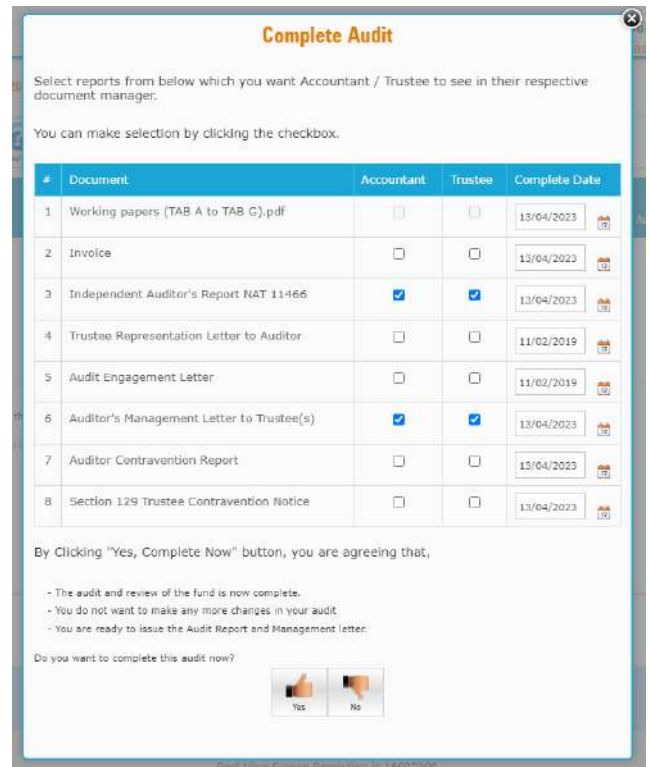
Complete Audit

Select reports from below which you want Accountant / Trustee to see in their respective document manager.

You can make selection by clicking the checkbox.

| # | Document | Accountant | Trustee | Complete Date |
|---|---|---|---|---|
| 1 | Working papers (TAB A to TAB G).pdf | ☐ | ☐ | 13/04/2023 |
| 2 | Invoice | ☐ | ☐ | 13/04/2023 |
| 3 | Independent Auditor's Report NAT 11466 | ☑ | ☑ | 13/04/2023 |
| 4 | Trustee Representation Letter to Auditor | ☐ | ☐ | 11/02/2019 |
| 5 | Audit Engagement Letter | ☐ | ☐ | 11/02/2019 |
| 6 | Auditor's Management Letter to Trustee(s) | ☑ | ☑ | 13/04/2023 |
| 7 | Auditor Contravention Report | ☐ | ☐ | 13/04/2023 |
| 8 | Section 129 Trustee Contravention Notice | ☐ | ☐ | 13/04/2023 |

By Clicking "Yes, Complete Now" button, you are agreeing that,

- The audit and review of the fund is now complete.
- You do not want to make any more changes in your audit
- You are ready to issue the Audit Report and Management letter.

Do you want to complete this audit now?

Yes No